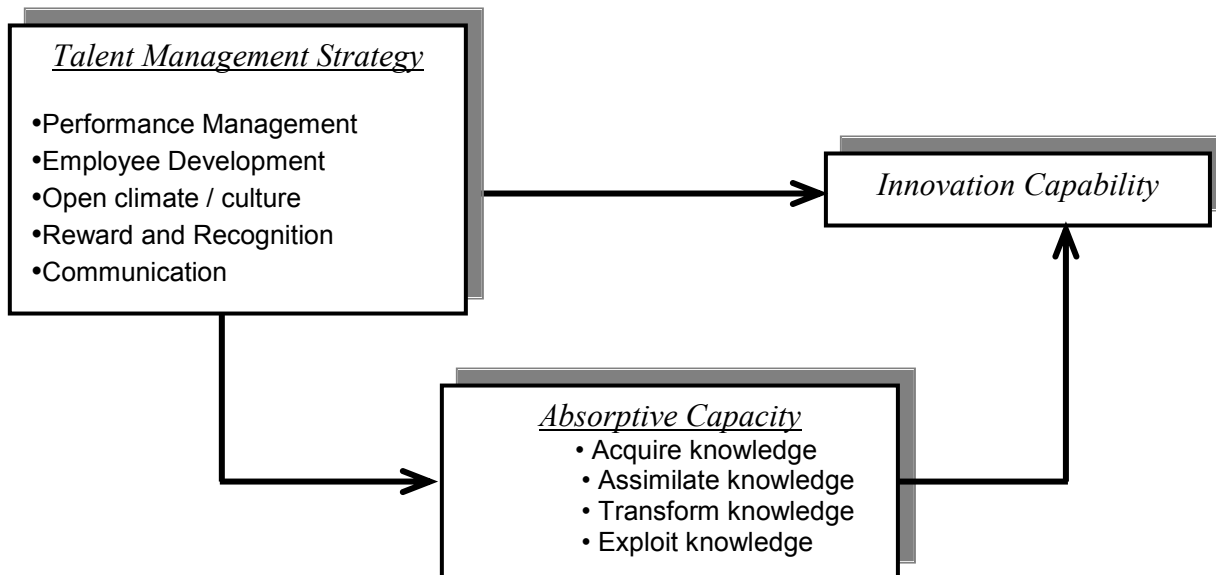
Talent Management Strategy

•Performance Management
•Employee Development
•Open climate / culture
•Reward and Recognition
•Communication

Innovation Capability

Absorptive Capacity
• Acquire knowledge
• Assimilate knowledge
• Transform knowledge
• Exploit knowledge